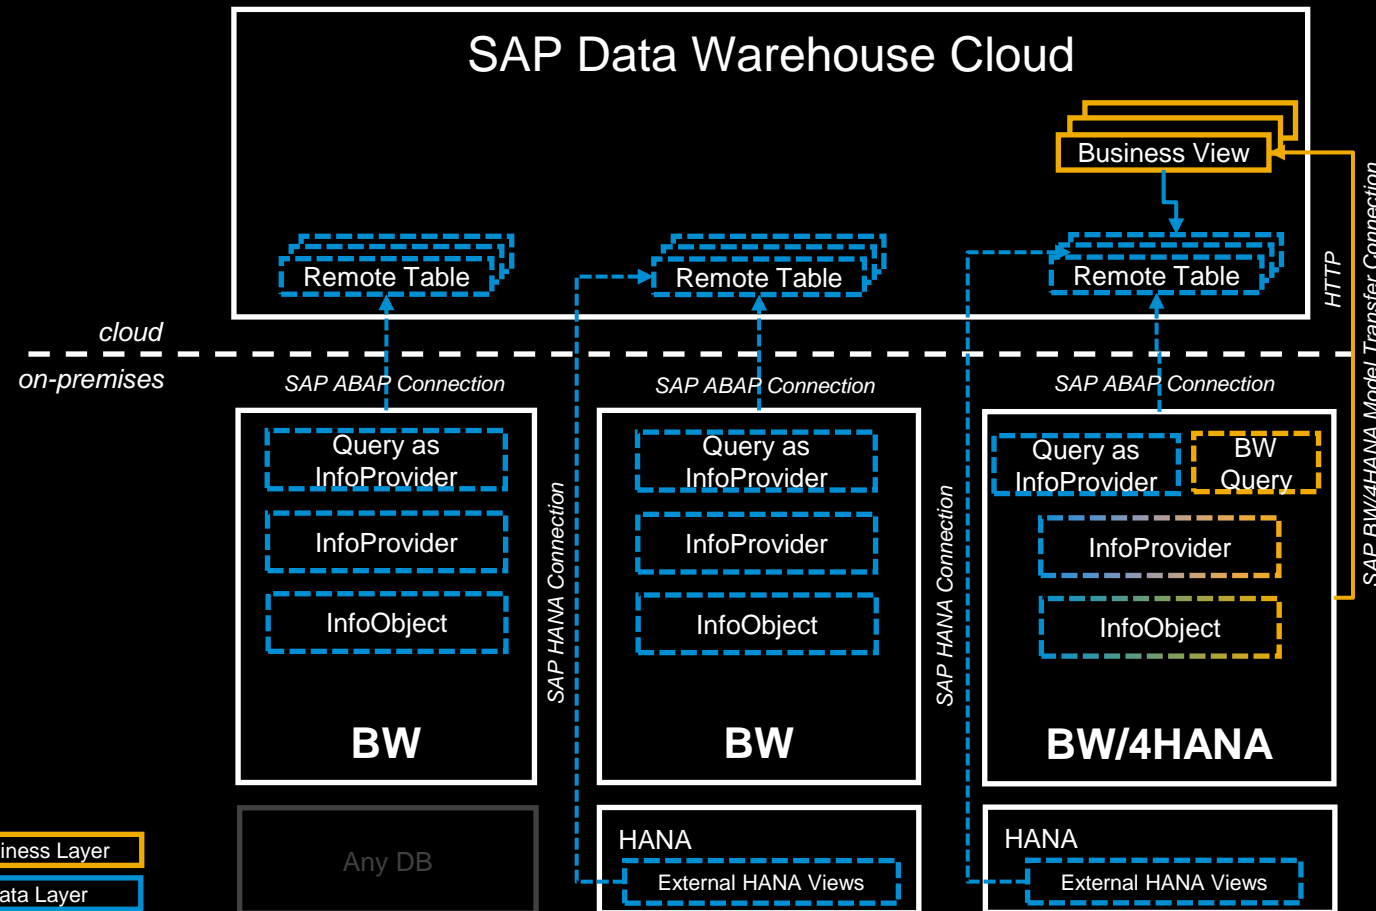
SAP Data Warehouse Cloud

Business View

Remote Table

Remote Table

Remote Table

HTTP

SAP BW/4HANA Model Transfer Connection

cloud

on-premises

SAP ABAP Connection

SAP ABAP Connection

SAP ABAP Connection

Query as InfoProvider

InfoProvider

InfoObject

BW

SAP HANA Connection

Query as InfoProvider

InfoProvider

InfoObject

BW

SAP HANA Connection

Query as InfoProvider

BW Query

InfoProvider

InfoObject

BW/4HANA

Any DB

HANA

External HANA Views

HANA

External HANA Views

iness Layer

ata Layer